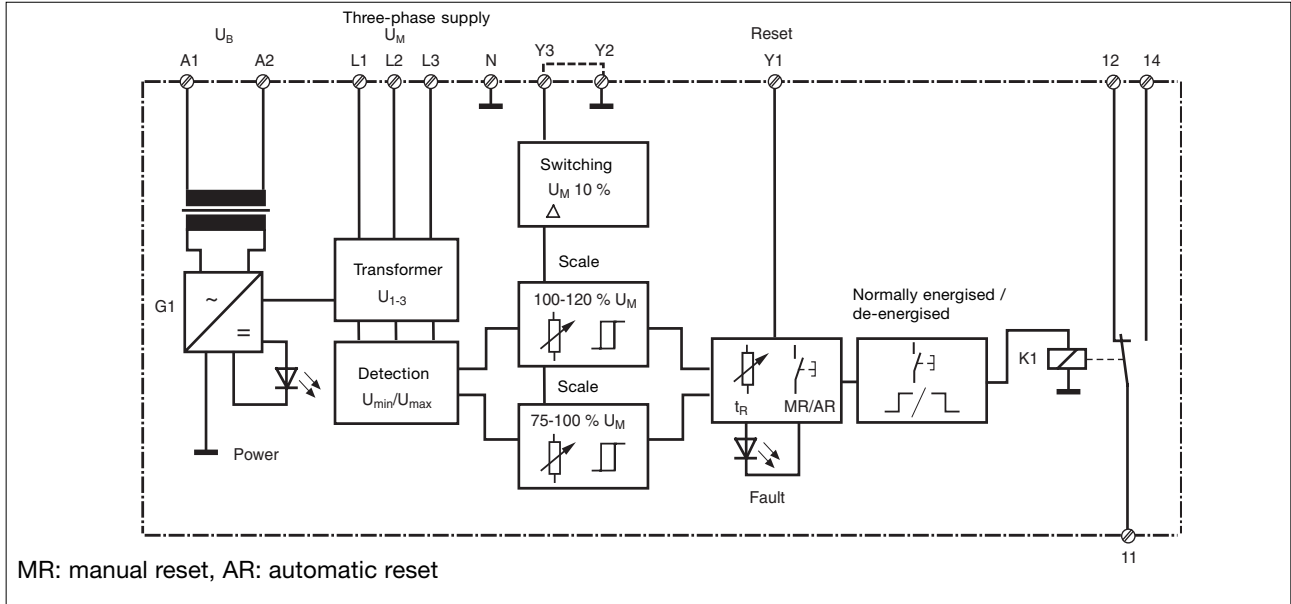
Three-phase supply

$U_B$

$U_M$

A1 A2 L1 L2 L3 N Y3 Y2

Reset

Y1

12 14

Switching

$U_M$ 10 %

$\Delta$

Scale

Transformer

$U_{1-3}$

100-120 % $U_M$

G1

~

=

Normally energised / de-energised

Detection

$U_{min}/U_{max}$

Scale

$t_R$

MR/AR

K1

75-100 % $U_M$

Power

Fault

11

MR: manual reset, AR: automatic reset